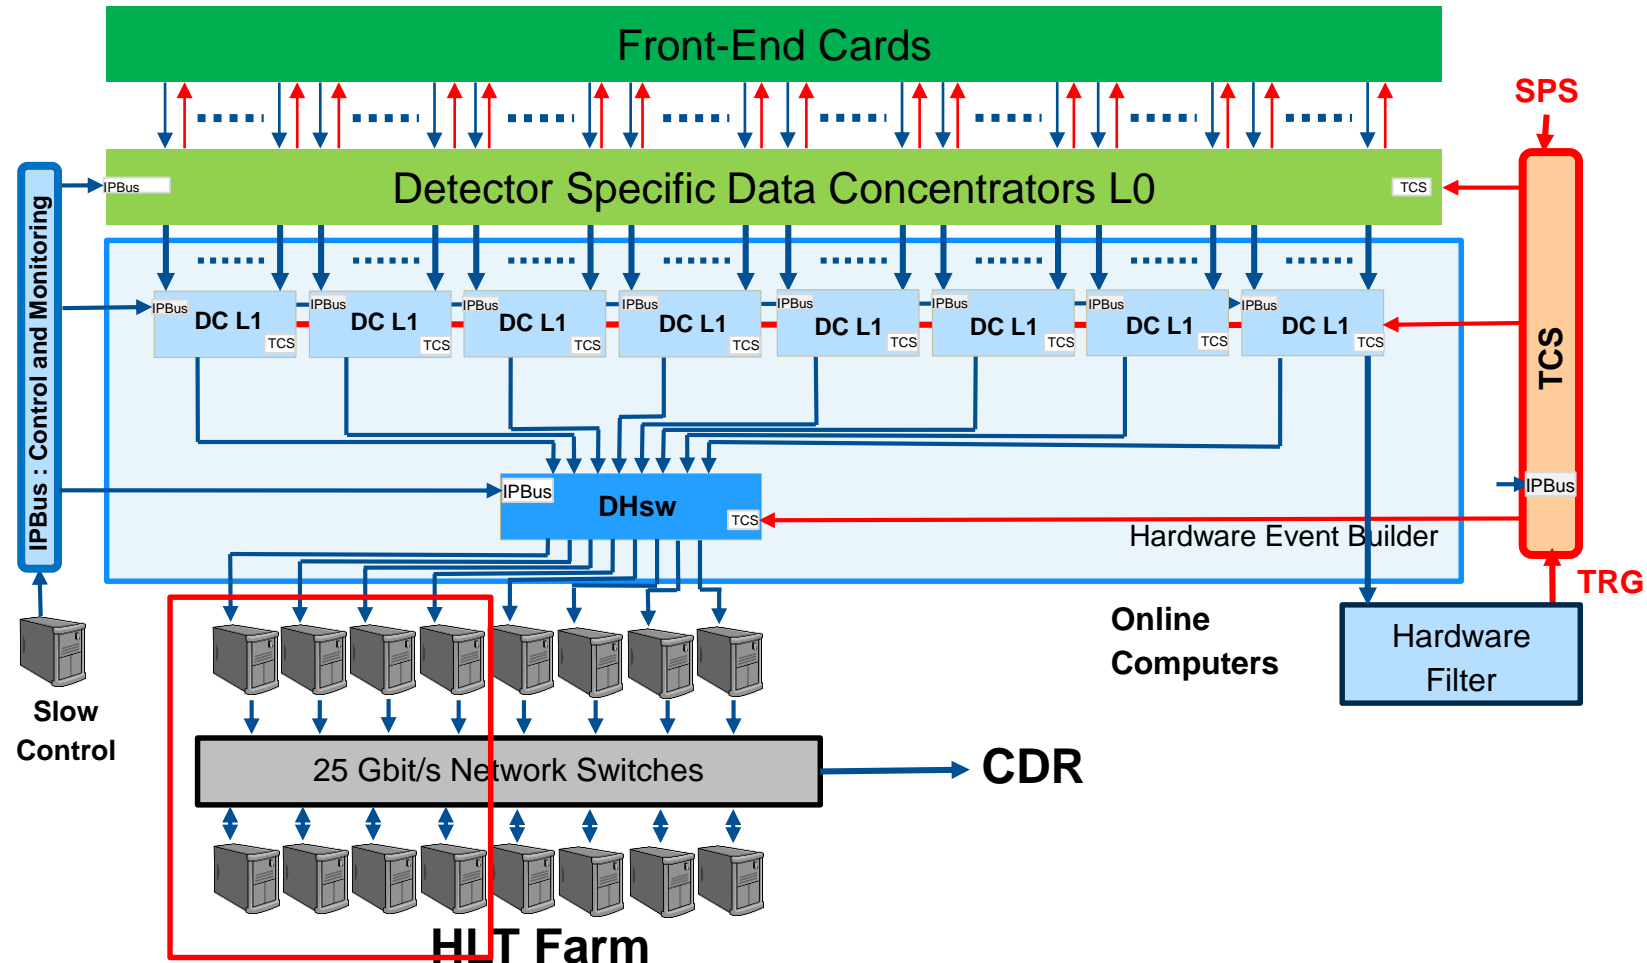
Front-End Cards

SPS

IPBus

Detector Specific Data Concentrators L0

TCS

IPBus : Control and Monitoring

IPBus DC L1 TCS
IPBus DC L1 TCS
IPBus DC L1 TCS
IPBus DC L1 TCS
IPBus DC L1 TCS
IPBus DC L1 TCS
IPBus DC L1 TCS
IPBus DC L1 TCS

TCS

IPBus

IPBus

DHsw

TCS

Hardware Event Builder

TRG

Online Computers

Hardware Filter

Slow Control

25 Gbit/s Network Switches

CDR

HLT Farm